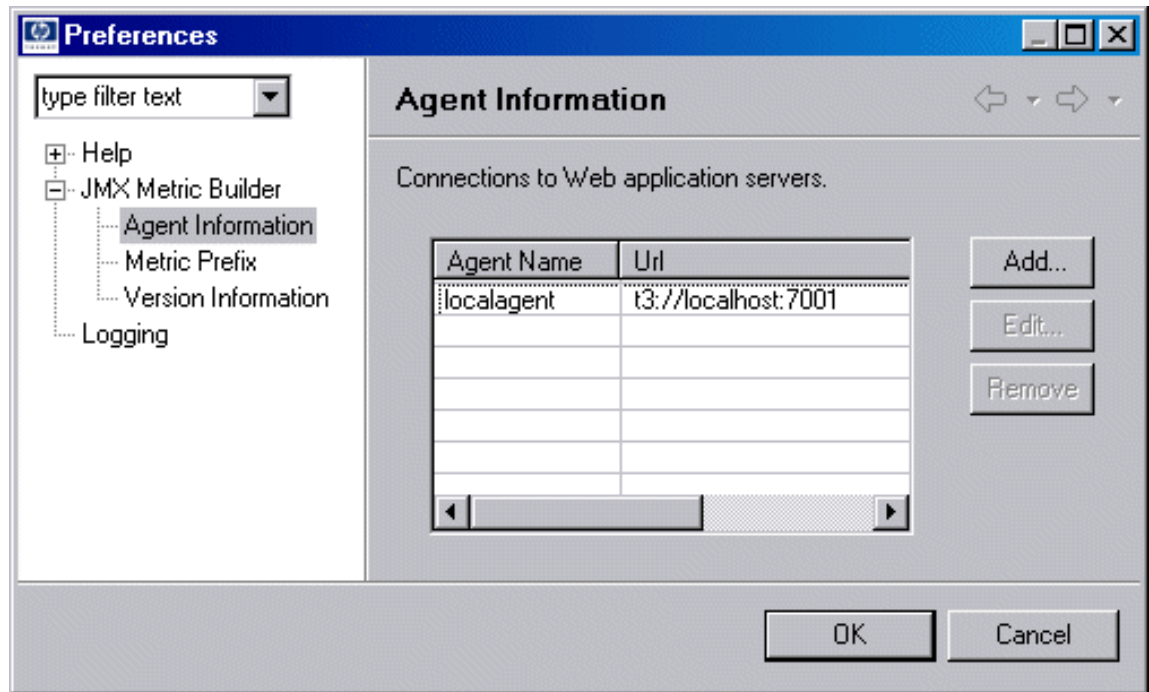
Preferences

type filter text

Help
JMX Metric Builder
Agent Information
Metric Prefix
Version Information
Logging

Agent Information

Connections to Web application servers.

| Agent Name | Url |
|---|---|
| localagent | t3://localhost:7001 |

Add...
Edit...
Remove

OK
Cancel